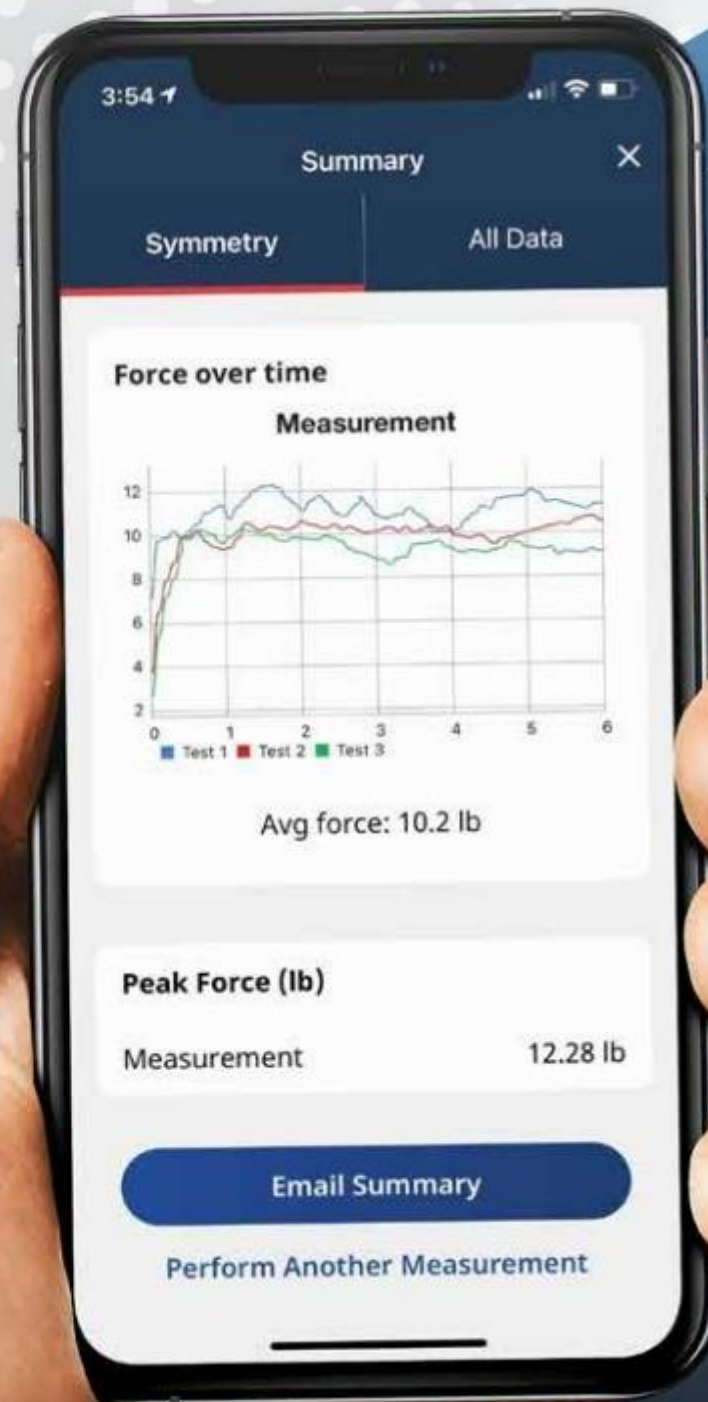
3:54

Summary

×

Symmetry

All Data

Force over time

Measurement

12
10
8
6
4
2

0 1 2 3 4 5 6

Test 1 Test 2 Test 3

Avg force: 10.2 lb

Peak Force (lb)

Measurement 12.28 lb

Email Summary

Perform Another Measurement